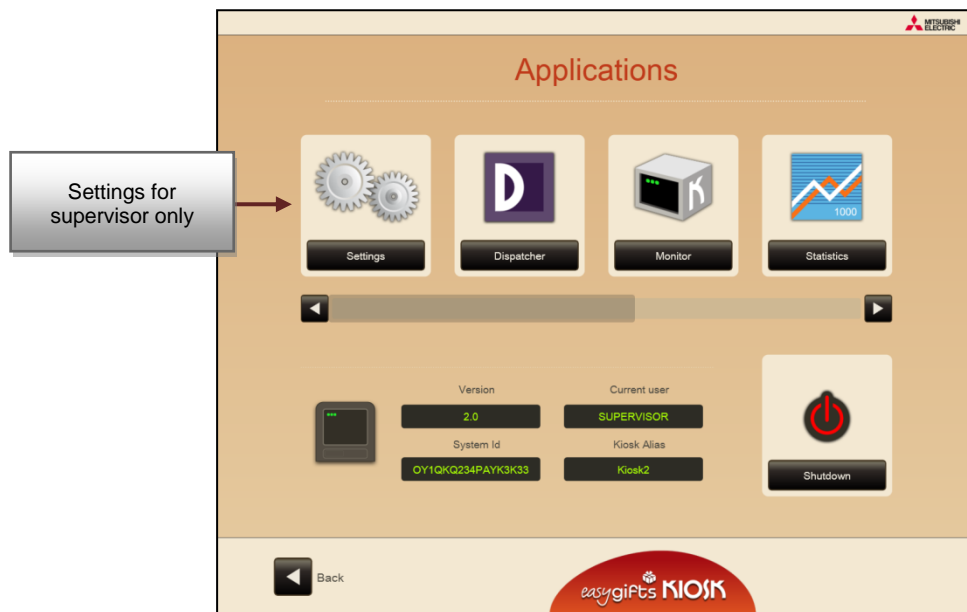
Settings for supervisor only

MITSUBISHI ELECTRIC

Applications

Settings

D

Dispatcher

K

Monitor

1000

Statistics

Version

2.0

Current user

SUPERVISOR

System Id

OY1QKQ234PAYK3K33

Kiosk Alias

Kiosk2

Shutdown

Back

easygifts KIOSK